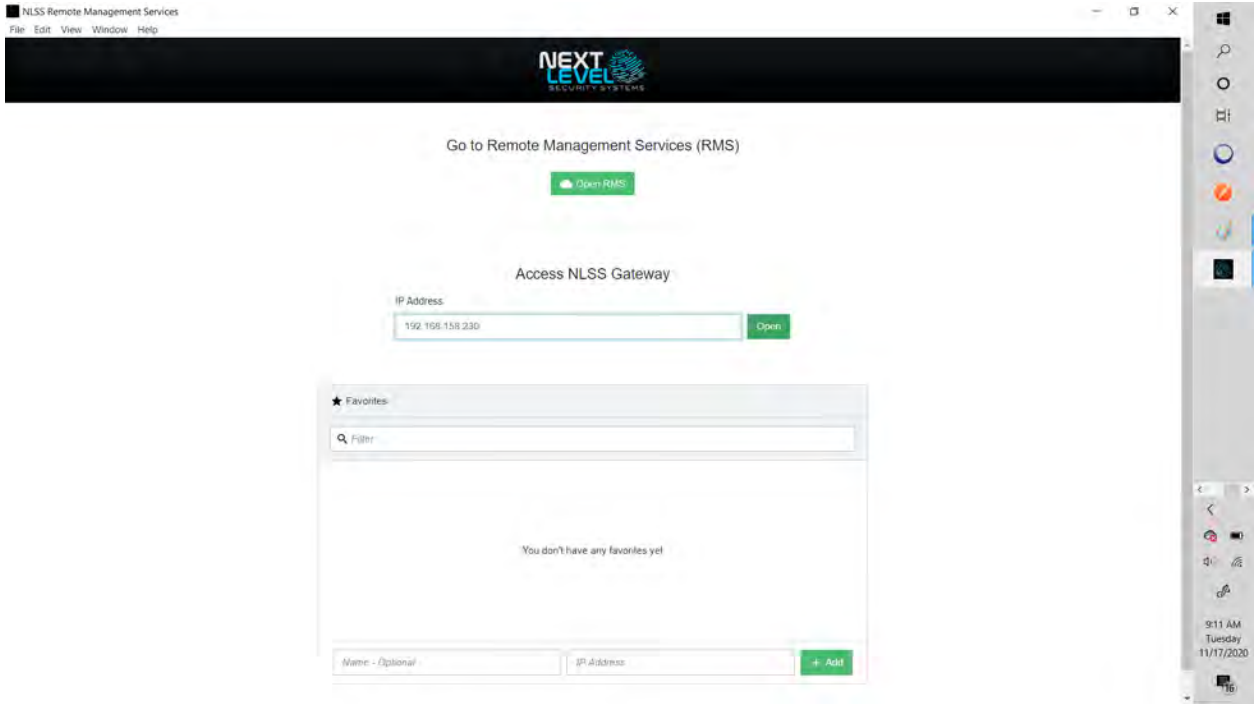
NLSS Remote Management Services
File Edit View Window Help

NEXT LEVEL
SECURITY SYSTEMS

Go to Remote Management Services (RMS)

Open RMS

Access NLSS Gateway

IP Address

192.168.158.230

Open

Favorites

Filter

You don't have any favorites yet

Name - Optional

IP Address

+ Add

9:11 AM
Tuesday
11/17/2020

16